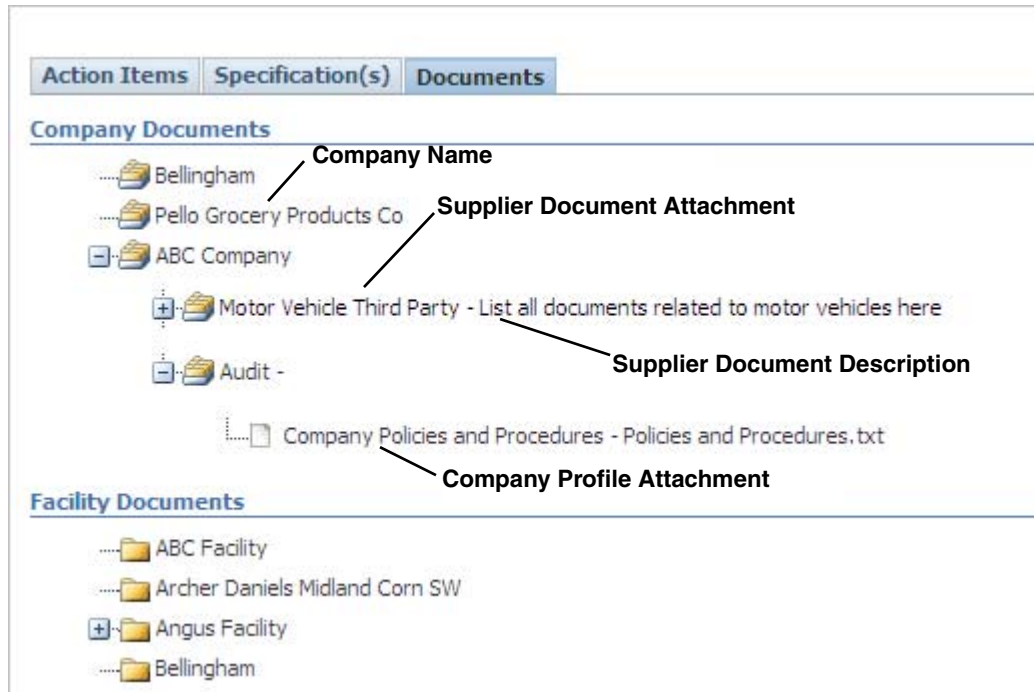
Action Items Specification(s) Documents

Company Documents

Bellingham

Company Name

Pello Grocery Products Co

Supplier Document Attachment

ABC Company

Motor Vehicle Third Party - List all documents related to motor vehicles here

Supplier Document Description

Audit -

Company Policies and Procedures - Policies and Procedures.txt

Company Profile Attachment

Facility Documents

ABC Facility

Archer Daniels Midland Corn SW

Angus Facility

Bellingham